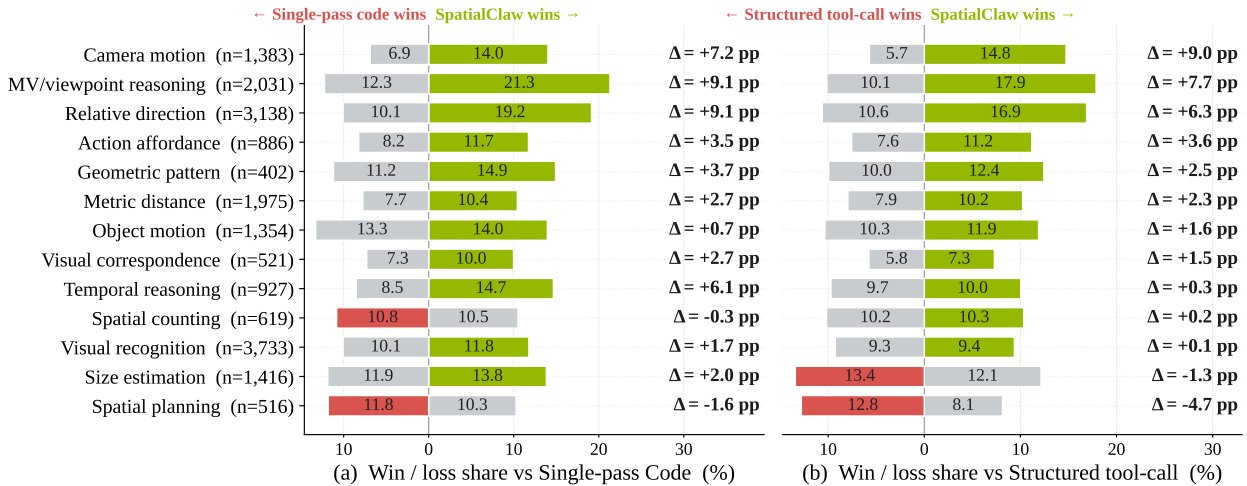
← Single-pass code wins SpatialClaw wins →

| Category | Single-pass code wins | SpatialClaw wins | Δ |
|---|---|---|---|
| Camera motion (n=1,383) | 6.9 | 14.0 | Δ = +7.2 pp |
| MV/viewpoint reasoning (n=2,031) | 12.3 | 21.3 | Δ = +9.1 pp |
| Relative direction (n=3,138) | 10.1 | 19.2 | Δ = +9.1 pp |
| Action affordance (n=886) | 8.2 | 11.7 | Δ = +3.5 pp |
| Geometric pattern (n=402) | 11.2 | 14.9 | Δ = +3.7 pp |
| Metric distance (n=1,975) | 7.7 | 10.4 | Δ = +2.7 pp |
| Object motion (n=1,354) | 13.3 | 14.0 | Δ = +0.7 pp |
| Visual correspondence (n=521) | 7.3 | 10.0 | Δ = +2.7 pp |
| Temporal reasoning (n=927) | 8.5 | 14.7 | Δ = +6.1 pp |
| Spatial counting (n=619) | 10.8 | 10.5 | Δ = -0.3 pp |
| Visual recognition (n=3,733) | 10.1 | 11.8 | Δ = +1.7 pp |
| Size estimation (n=1,416) | 11.9 | 13.8 | Δ = +2.0 pp |
| Spatial planning (n=516) | 11.8 | 10.3 | Δ = -1.6 pp |

10 0 10 20 30
(a) Win / loss share vs Single-pass Code (%)

← Structured tool-call wins SpatialClaw wins →

| Structured tool-call wins | SpatialClaw wins | Δ |
|---|---|---|
| 5.7 | 14.8 | Δ = +9.0 pp |
| 10.1 | 17.9 | Δ = +7.7 pp |
| 10.6 | 16.9 | Δ = +6.3 pp |
| 7.6 | 11.2 | Δ = +3.6 pp |
| 10.0 | 12.4 | Δ = +2.5 pp |
| 7.9 | 10.2 | Δ = +2.3 pp |
| 10.3 | 11.9 | Δ = +1.6 pp |
| 5.8 | 7.3 | Δ = +1.5 pp |
| 9.7 | 10.0 | Δ = +0.3 pp |
| 10.2 | 10.3 | Δ = +0.2 pp |
| 9.3 | 9.4 | Δ = +0.1 pp |
| 13.4 | 12.1 | Δ = -1.3 pp |
| 12.8 | 8.1 | Δ = -4.7 pp |

10 0 10 20 30
(b) Win / loss share vs Structured tool-call (%)